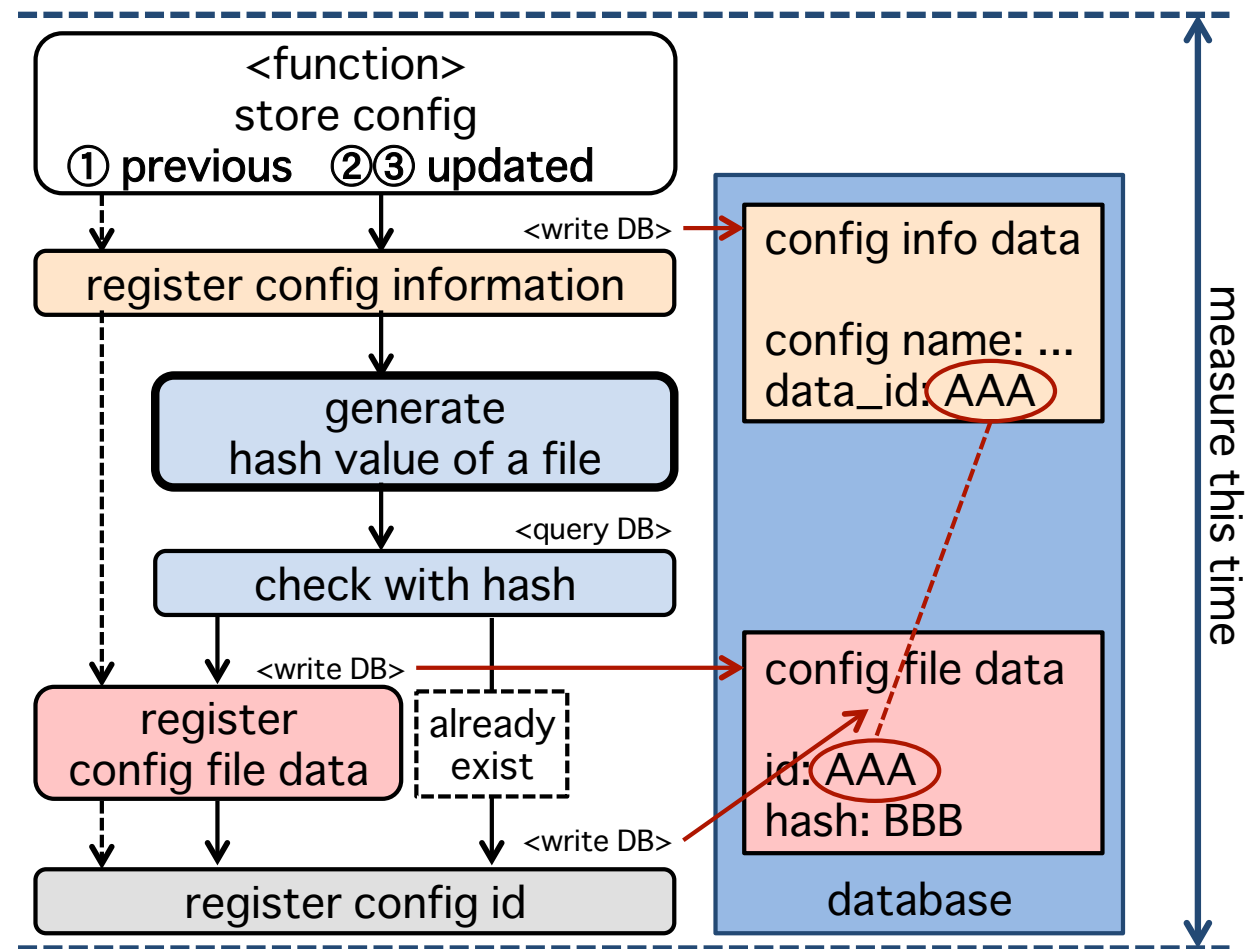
<function>
store config
① previous ②③ updated

<write DB>

register config information

generate
hash value of a file

<query DB>

check with hash

<write DB>

register
config file data

already
exist

<write DB>

register config id

config info data

config name: ...
data_id: AAA

config file data

id: AAA
hash: BBB

database

measure this time